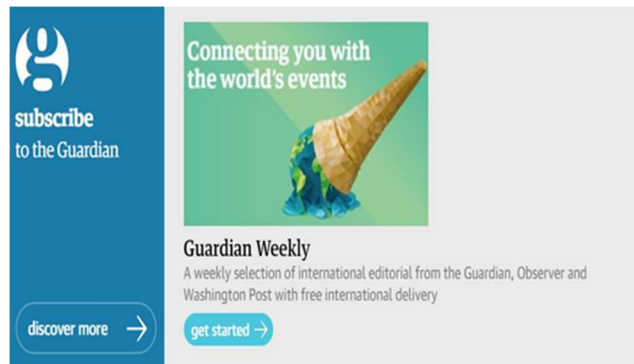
g

subscribe
to the Guardian

discover more →

Connecting you with the world's events

Guardian Weekly

A weekly selection of international editorial from the Guardian, Observer and Washington Post with free international delivery

get started →